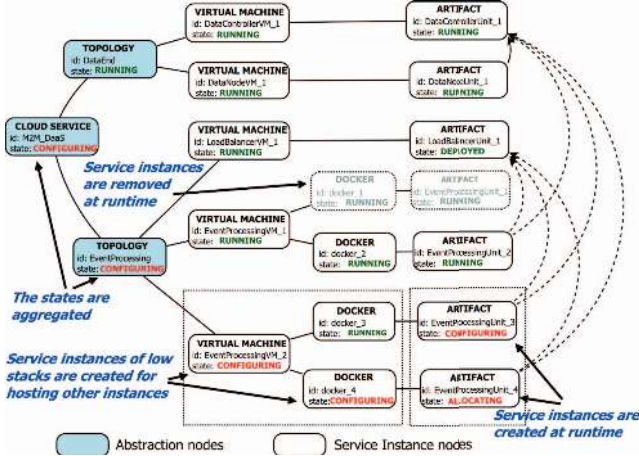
VIRTUAL MACHINE
id: DataControllerVM_1
state: RUNNING

ARTIFACT
id: DataControllerUnit_1
state: RUNNING

TOPOLOGY
id: DataEnd
state: RUNNING

VIRTUAL MACHINE
id: DataNodeVM_1
state: RUNNING

ARTIFACT
id: DataNodeUnit_1
state: RUNNING

CLOUD SERVICE
id: M2M_DaaS
state: CONFIGURING

VIRTUAL MACHINE
id: LoadBalancerVM_1
state: RUNNING

ARTIFACT
id: LoadBalancerUnit_1
state: DEPLOYED

Service instances are removed at runtime

DOCKER
id: docker_1
state: RUNNING

ARTIFACT
id: EventProcessingUnit_1
state: RUNNING

VIRTUAL MACHINE
id: EventProcessingVM_1
state: RUNNING

TOPOLOGY
id: EventProcessing
state: CONFIGURING

DOCKER
id: docker_2
state: RUNNING

ARTIFACT
id: EventProcessingUnit_2
state: RUNNING

The states are aggregated

DOCKER
id: docker_3
state: RUNNING

ARTIFACT
id: EventProcessingUnit_3
state: CONFIGURING

VIRTUAL MACHINE
id: EventProcessingVM_2
state: CONFIGURING

Service instances of low stacks are created for hosting other instances

DOCKER
id: docker_4
state: CONFIGURING

ARTIFACT
id: EventProcessingUnit_4
state: ALLOCATING

Service instances are created at runtime

Abstraction nodes

Service Instance nodes